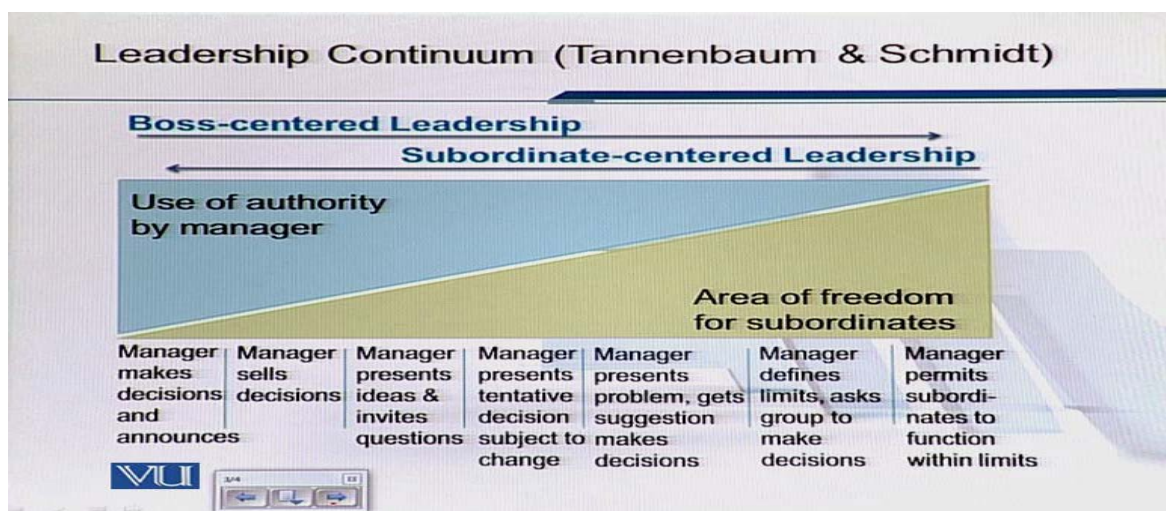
Leadership Continuum (Tannenbaum & Schmidt)

Boss-centered Leadership

Subordinate-centered Leadership

Use of authority by manager

Area of freedom for subordinates

| Manager makes decisions and announces | Manager sells decisions | Manager presents ideas & invites questions | Manager presents tentative decision subject to change | Manager presents problem, gets suggestion makes decisions | Manager defines limits, asks group to make decisions | Manager permits subordinates to function within limits |
|---|---|---|---|---|---|---|

VU

3/4